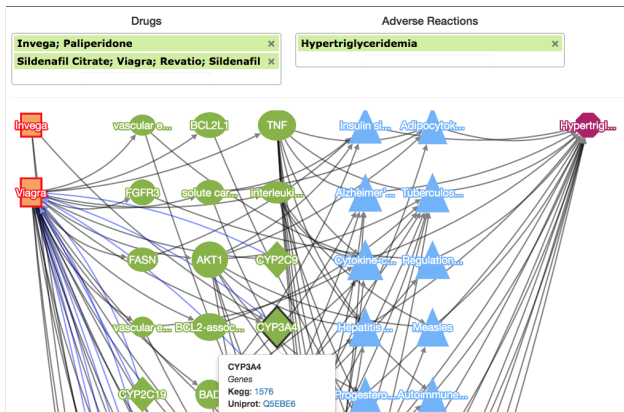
Drugs

Invega; Paliperidone ×

Sildenafil Citrate; Viagra; Revatio; Sildenafil ×

Adverse Reactions

Hypertriglyceridemia ×

Invega

Viagra

vascular e...

BCL2L1

TNF

Insulin si...

Adipocytok...

Hypertrigl...

FGFR3

solute car...

Interleuki...

Alzheimer'...

Tuberculos...

FASN

AKT1

CYP2C9

Cytokine-c...

Regulation...

vascular e...

BCL2-assoc...

CYP3A4

Hepatitis ...

Measles

CYP2C19

BAD

Progestero...

Autoimmune...

CYP3A4

Genes

Kegg: 1576

Uniprot: Q5EBE6